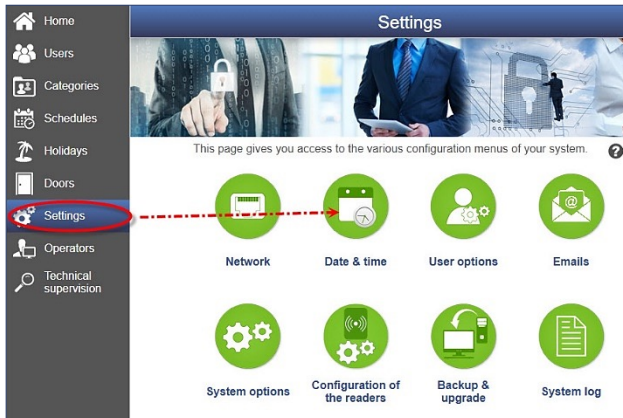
Home
Users
Categories
Schedules
Holidays
Doors
Settings
Operators
Technical supervision

Settings

This page gives you access to the various configuration menus of your system.

?

Network
Date & time
User options
Emails

System options
Configuration of the readers
Backup & upgrade
System log